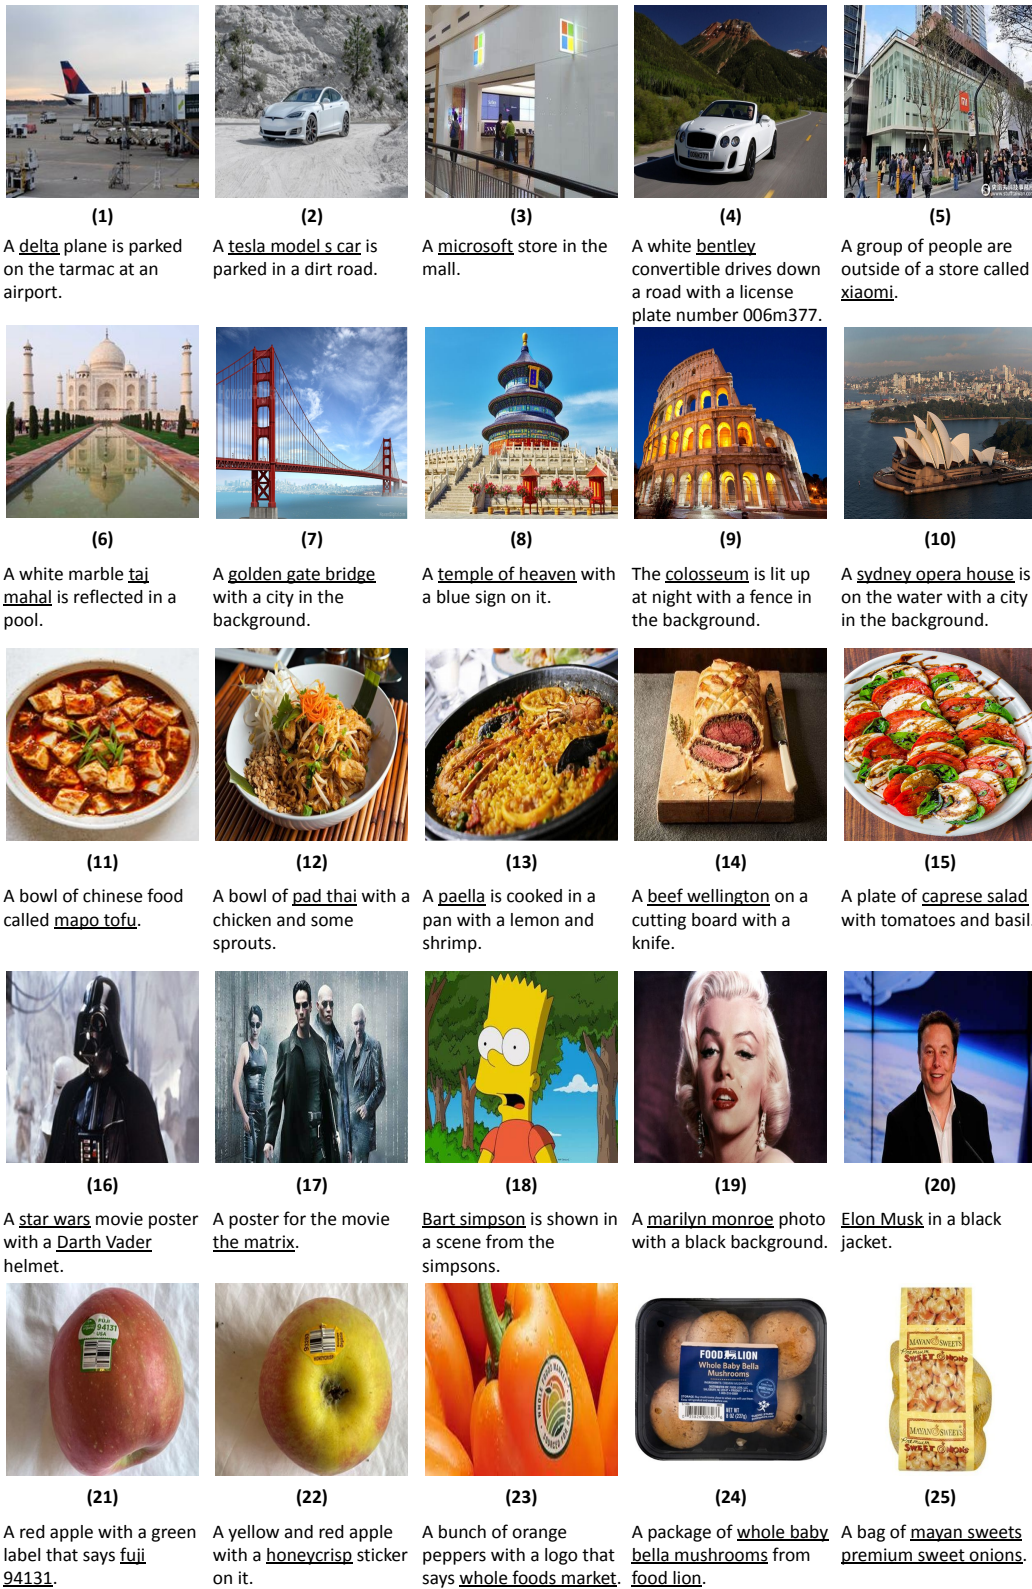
(1)
A delta plane is parked on the tarmac at an airport.

(2)
A tesla model s car is parked in a dirt road.

(3)
A microsoft store in the mall.

(4)
A white bentley convertible drives down a road with a license plate number 006m377.

(5)
A group of people are outside of a store called xiaomi.

(6)
A white marble taj mahal is reflected in a pool.

(7)
A golden gate bridge with a city in the background.

(8)
A temple of heaven with a blue sign on it.

(9)
The colosseum is lit up at night with a fence in the background.

(10)
A sydney opera house is on the water with a city in the background.

(11)
A bowl of chinese food called mapo tofu.

(12)
A bowl of pad thai with a chicken and some sprouts.

(13)
A paella is cooked in a pan with a lemon and shrimp.

(14)
A beef wellington on a cutting board with a knife.

(15)
A plate of caprese salad with tomatoes and basil.

(16)
A star wars movie poster with a Darth Vader helmet.

(17)
A poster for the movie the matrix.

(18)
Bart simpson is shown in a scene from the simpsons.

(19)
A marilyn monroe photo with a black background.

(20)
Elon Musk in a black jacket.

(21)
A red apple with a green label that says fuji 94131.

(22)
A yellow and red apple with a honeycrisp sticker on it.

(23)
A bunch of orange peppers with a logo that says whole foods market.

(24)
A package of whole baby bella mushrooms from food lion.

(25)
A bag of mayan sweets premium sweet onions.